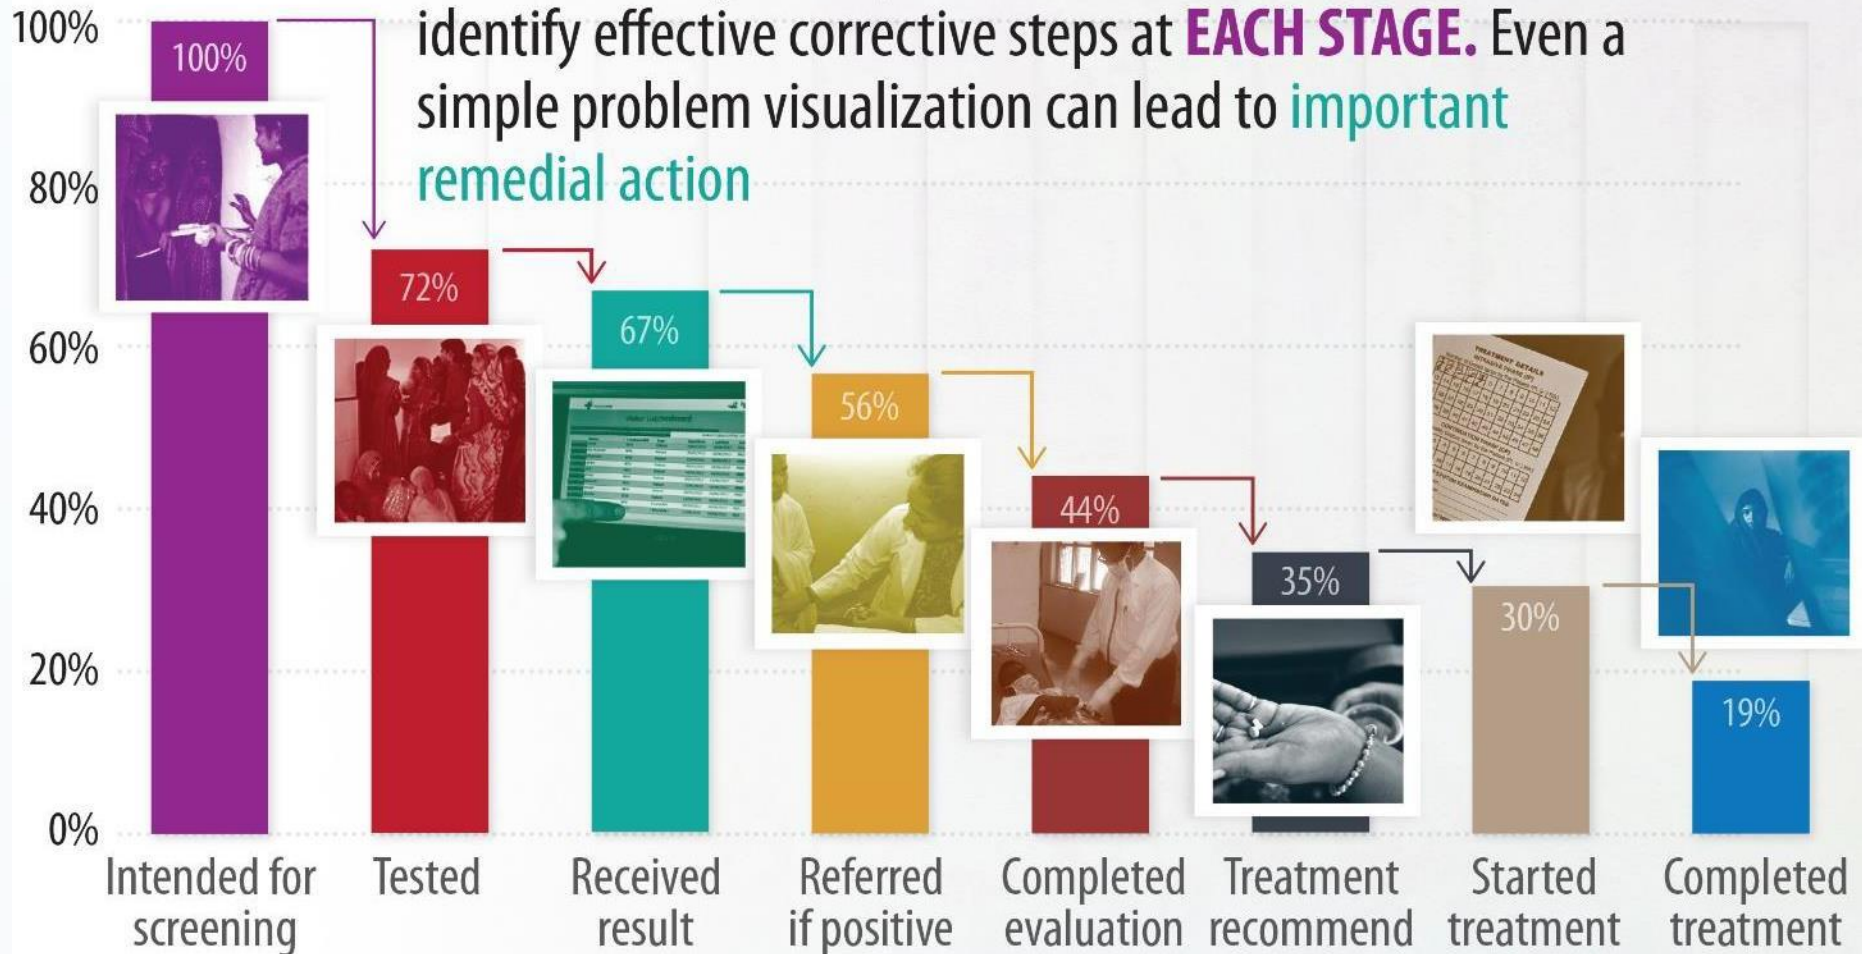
identify effective corrective steps at EACH STAGE. Even a simple problem visualization can lead to important remedial action

100%
80%
60%
40%
20%
0%

100%
72%
67%
56%
44%
35%
30%
19%

Intended for screening
Tested
Received result
Referred if positive
Completed evaluation
Treatment recommend
Started treatment
Completed treatment